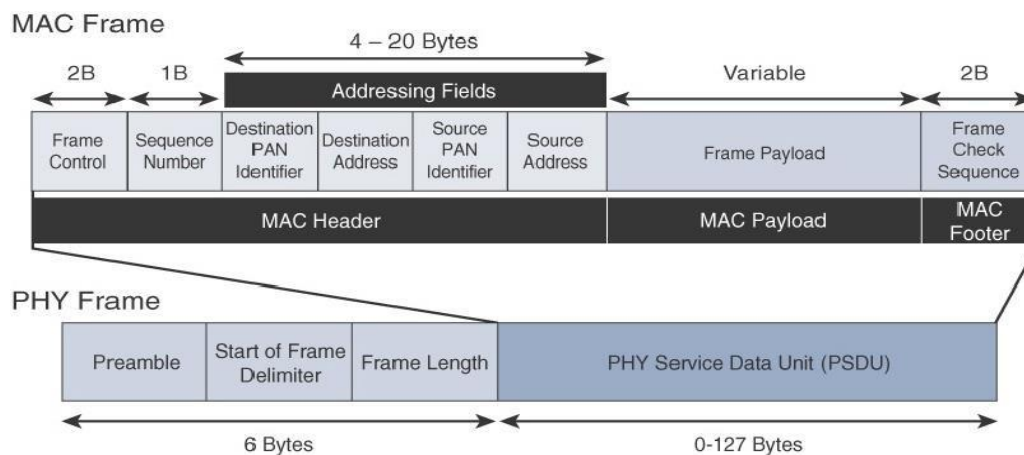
MAC Frame

4 – 20 Bytes

2B | 1B | Addressing Fields | Variable | 2B

| Frame Control | Sequence Number | Destination PAN Identifier | Destination Address | Source PAN Identifier | Source Address | Frame Payload | Frame Check Sequence |
|---|---|---|---|---|---|---|---|
| MAC Header | | | | | | MAC Payload | MAC Footer |

PHY Frame

| Preamble | Start of Frame Delimiter | Frame Length | PHY Service Data Unit (PSDU) |
|---|---|---|---|

6 Bytes

0-127 Bytes